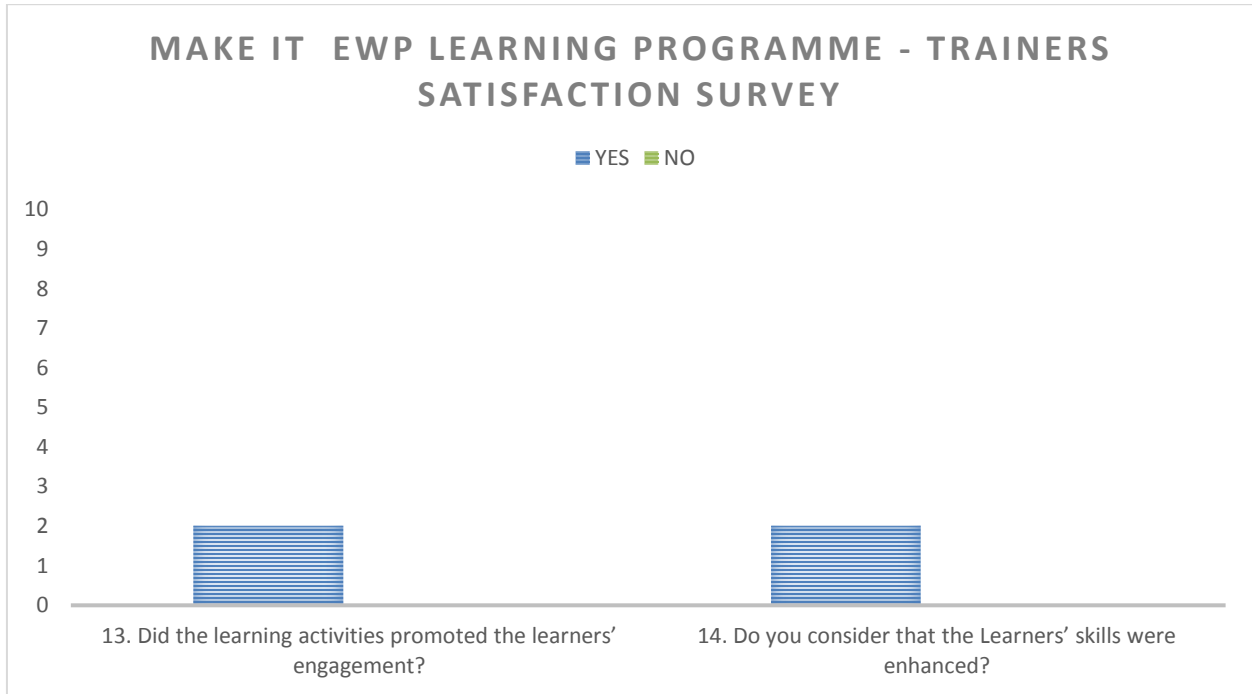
MAKE IT EWP LEARNING PROGRAMME - TRAINERS SATISFACTION SURVEY

YES NO

10
9
8
7
6
5
4
3
2
1
0

13. Did the learning activities promoted the learners' engagement?

14. Do you consider that the Learners' skills were enhanced?